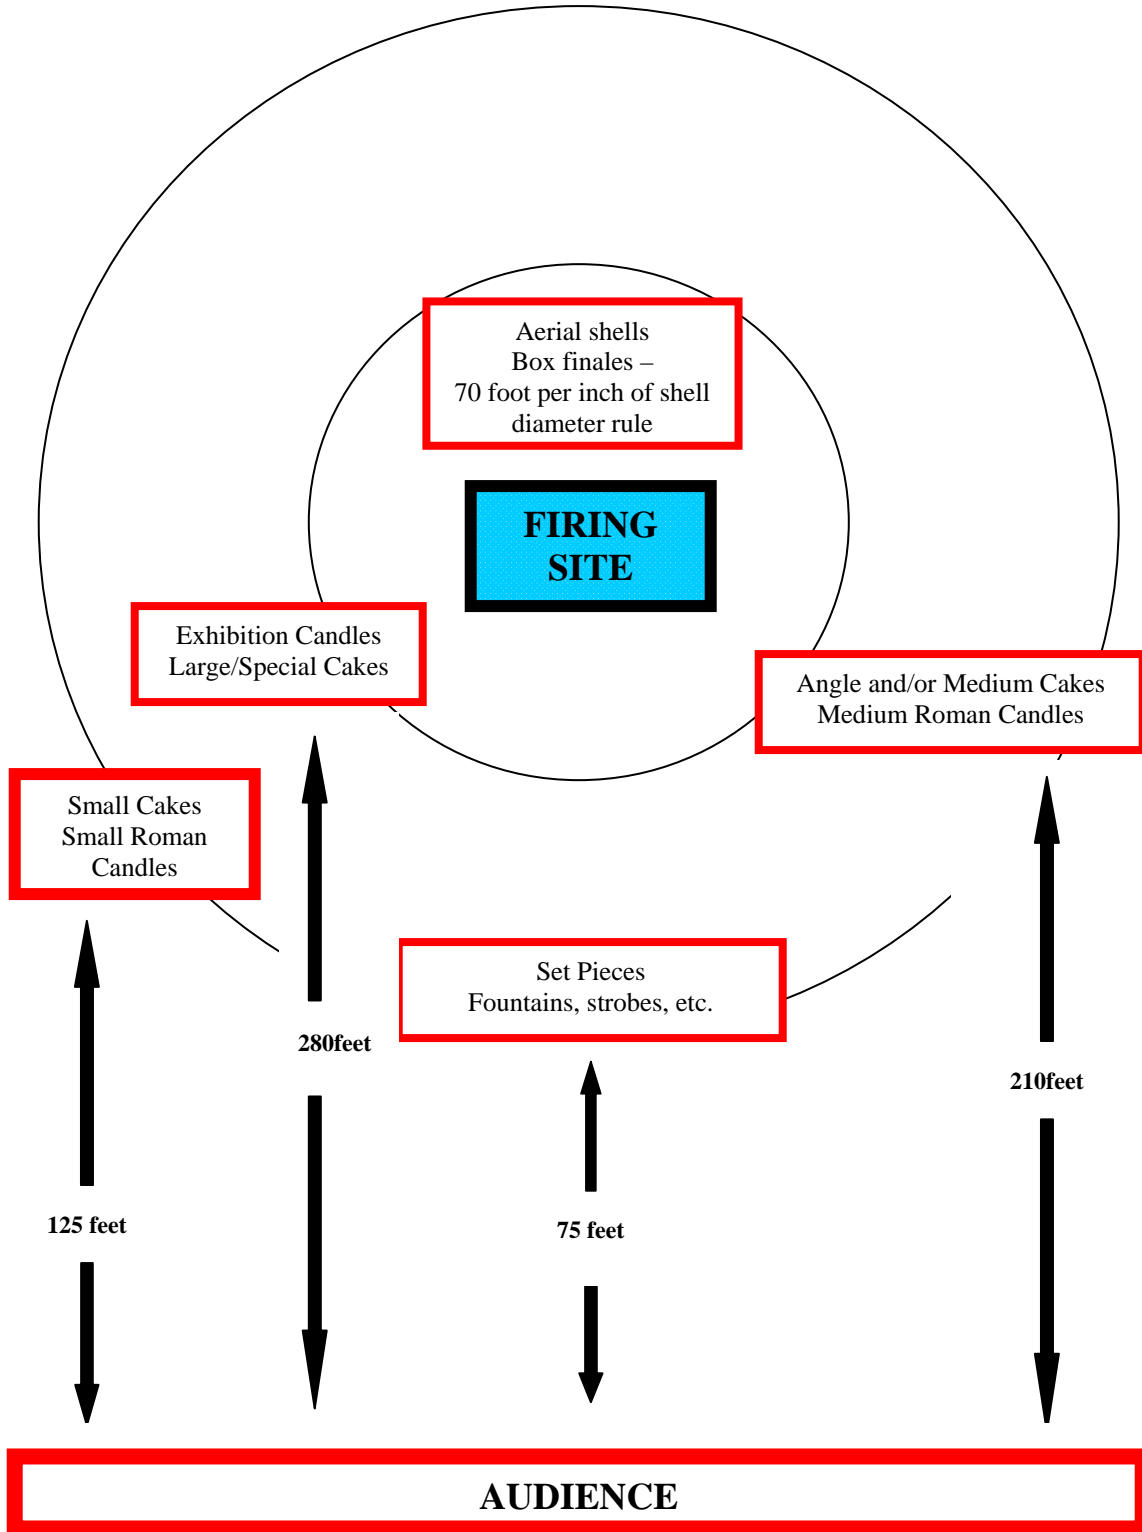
Aerial shells
Box finales –
70 foot per inch of shell diameter rule

FIRING SITE

Exhibition Candles
Large/Special Cakes

Angle and/or Medium Cakes
Medium Roman Candles

Small Cakes
Small Roman Candles

Set Pieces
Fountains, strobes, etc.

280feet

210feet

125 feet

75 feet

AUDIENCE